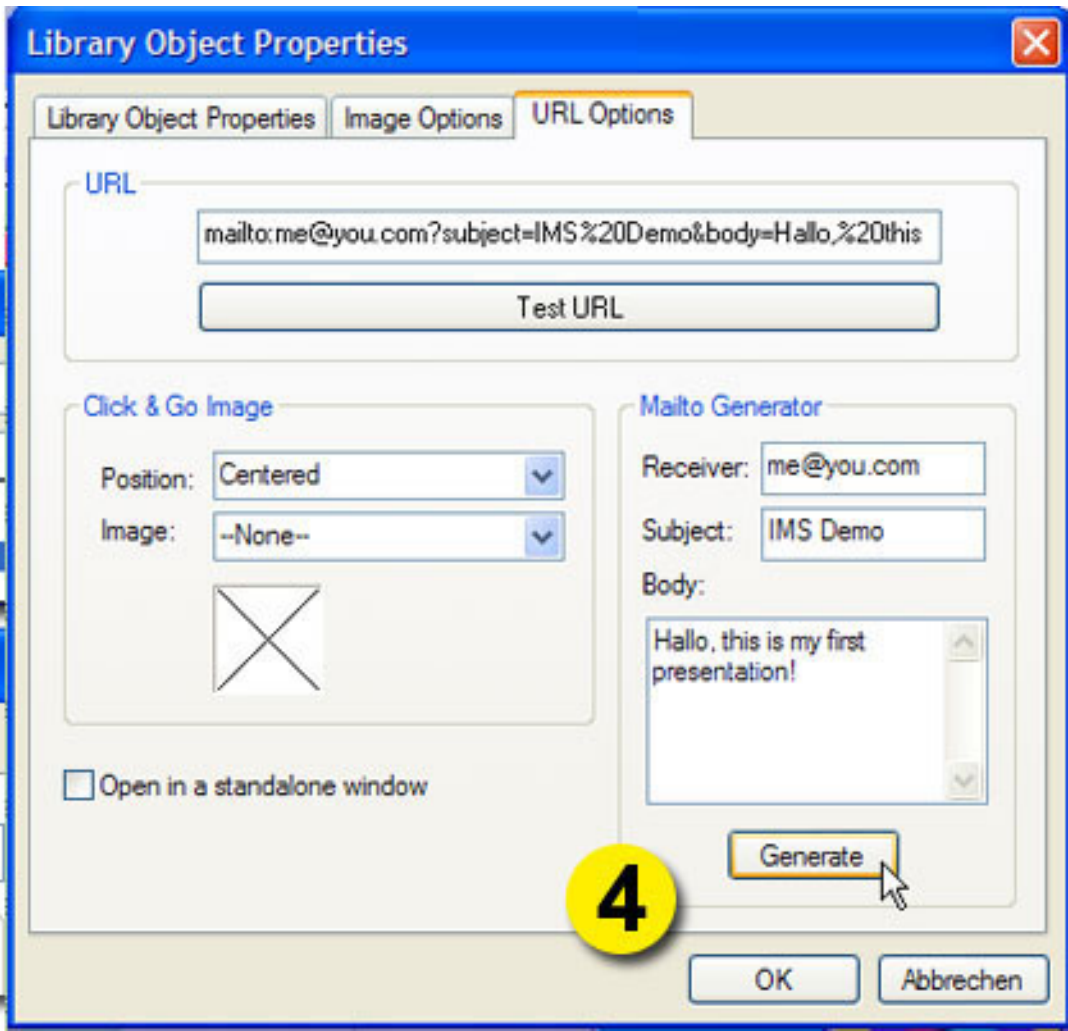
Library Object Properties

Library Object Properties | Image Options | URL Options

URL

mailto:me@you.com?subject=IMS%20Demo&body=Hallo,%20this

Test URL

Click & Go Image

Position: Centered

Image: --None--

Open in a standalone window

Mailto Generator

Receiver: me@you.com

Subject: IMS Demo

Body:

Hallo, this is my first presentation!

Generate

4

OK

Abbrechen